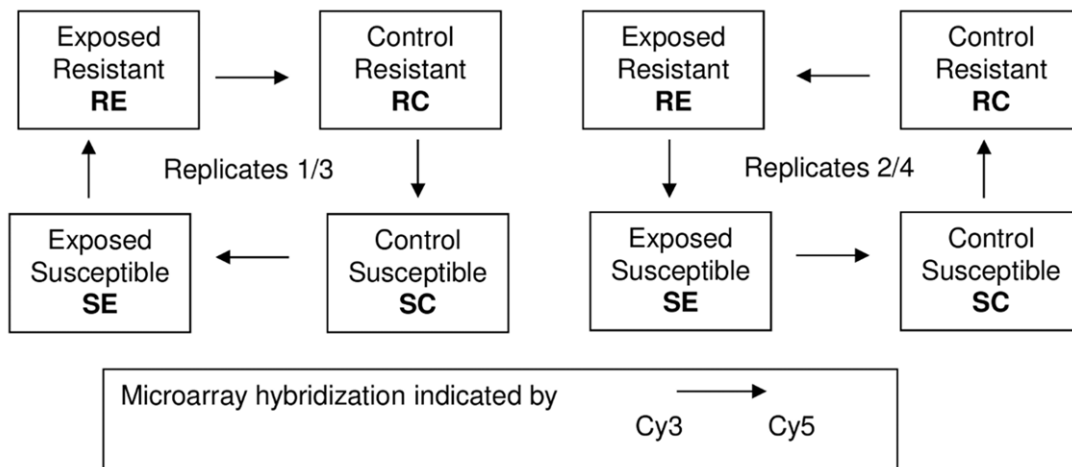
Exposed Resistant
**RE**

Control Resistant
**RC**

Replicates 1/3

Exposed Susceptible
**SE**

Control Susceptible
**SC**

Exposed Resistant
**RE**

Control Resistant
**RC**

Replicates 2/4

Exposed Susceptible
**SE**

Control Susceptible
**SC**

Microarray hybridization indicated by Cy3 Cy5